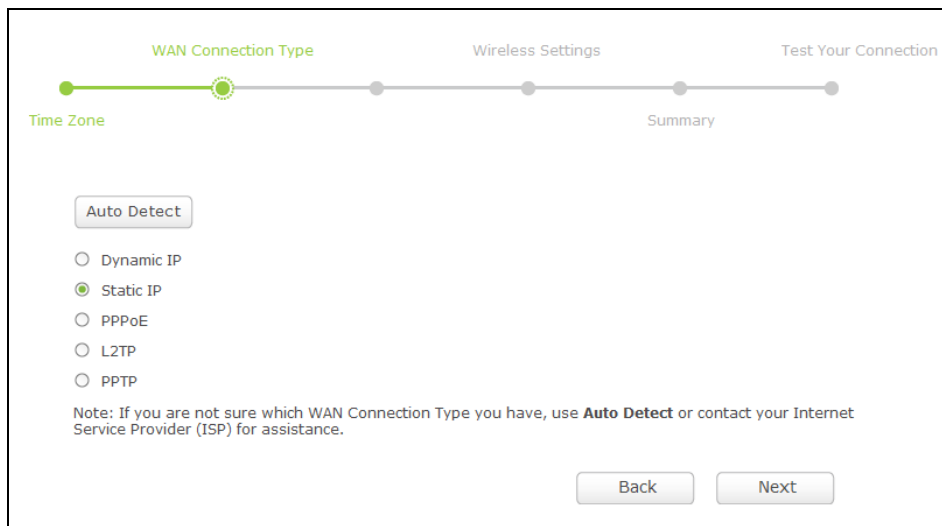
WAN Connection Type

Wireless Settings

Test Your Connection

Time Zone

Summary

Auto Detect

Dynamic IP

Static IP

PPPoE

L2TP

PPTP

Note: If you are not sure which WAN Connection Type you have, use **Auto Detect** or contact your Internet Service Provider (ISP) for assistance.

Back

Next